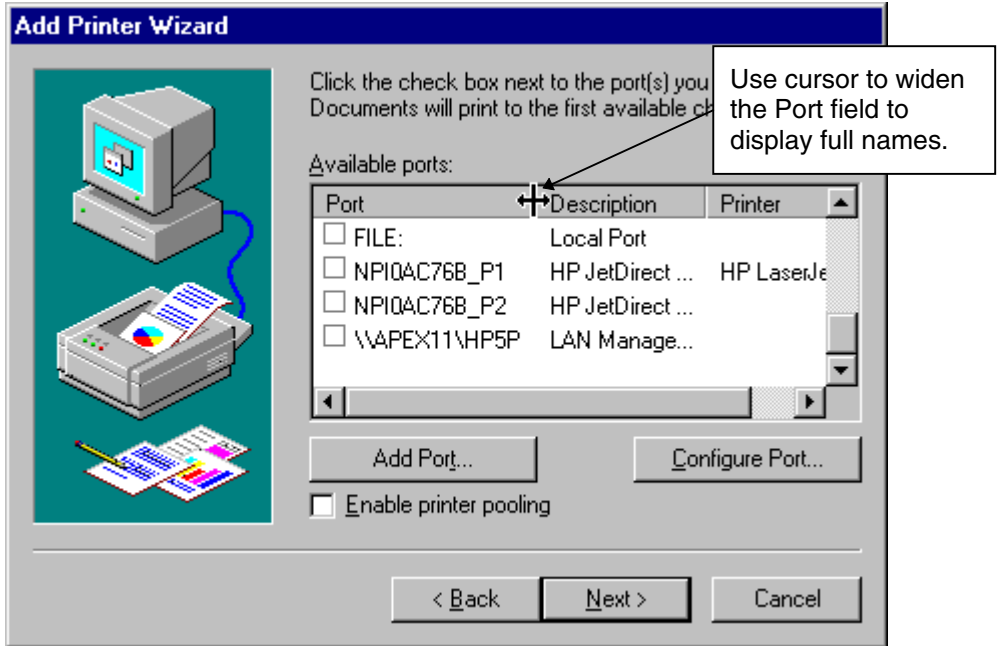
Add Printer Wizard

Click the check box next to the port(s) you
Documents will print to the first available ch

Use cursor to widen the Port field to display full names.

Available ports:

| Port | Description | Printer |
|---|---|---|
| FILE: | Local Port | |
| NPI0AC76B_P1 | HP JetDirect ... | HP LaserJe |
| NPI0AC76B_P2 | HP JetDirect ... | |
| \\APEX11\HP5P | LAN Manage... | |

Add Port...

Configure Port...

Enable printer pooling

< Back

Next >

Cancel